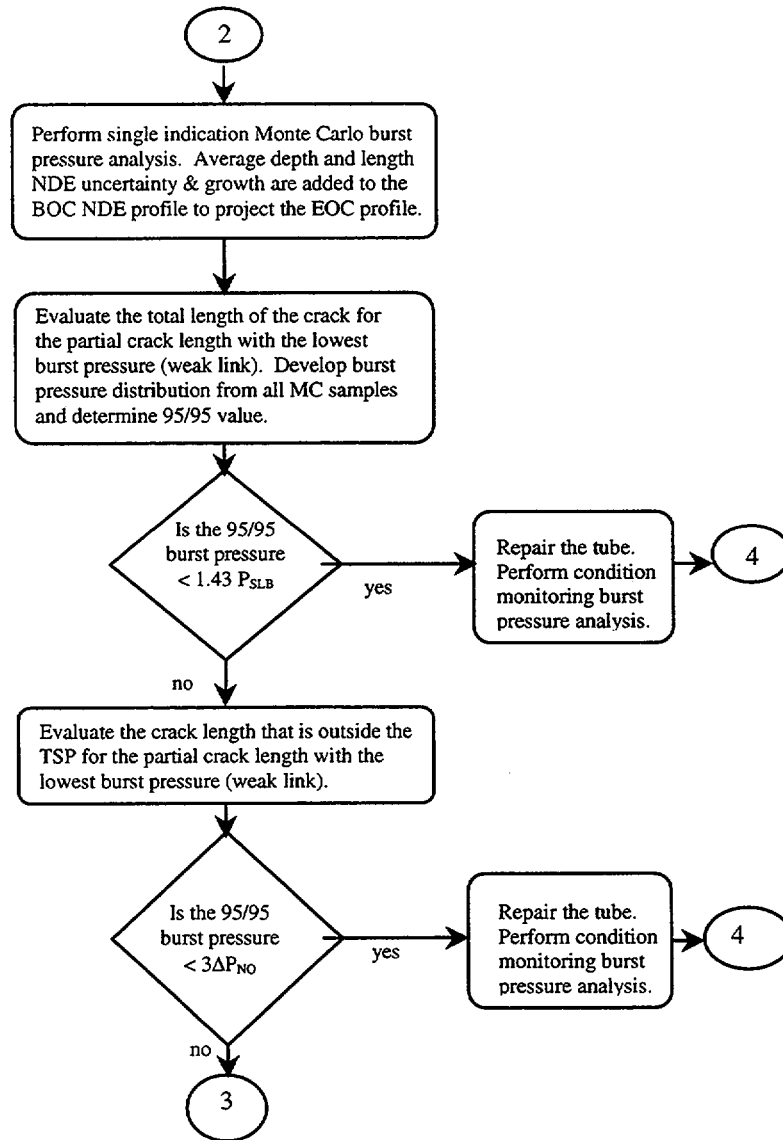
2

Perform single indication Monte Carlo burst pressure analysis. Average depth and length NDE uncertainty & growth are added to the BOC NDE profile to project the EOC profile.

Evaluate the total length of the crack for the partial crack length with the lowest burst pressure (weak link). Develop burst pressure distribution from all MC samples and determine 95/95 value.

Is the 95/95 burst pressure $< 1.43\ P_{SLB}$

yes

Repair the tube. Perform condition monitoring burst pressure analysis.

4

no

Evaluate the crack length that is outside the TSP for the partial crack length with the lowest burst pressure (weak link).

Is the 95/95 burst pressure $< 3\Delta P_{NO}$

yes

Repair the tube. Perform condition monitoring burst pressure analysis.

4

no

3